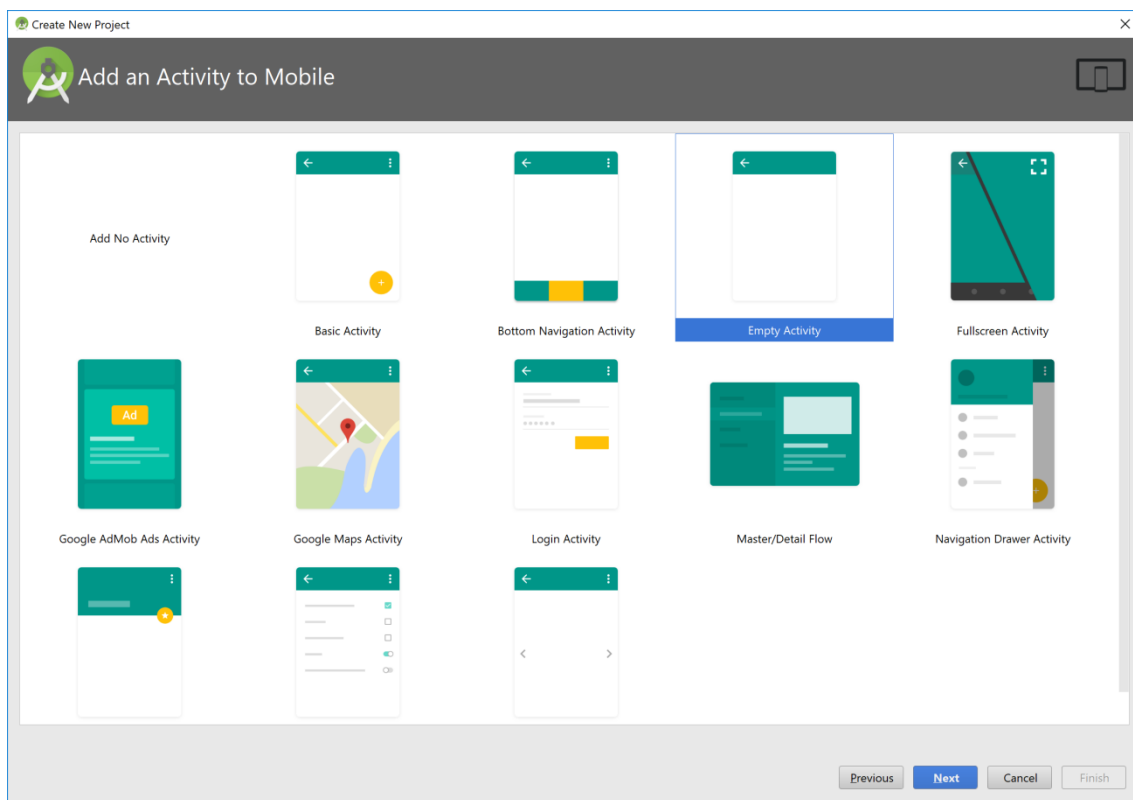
Create New Project

Add an Activity to Mobile

Add No Activity

Basic Activity

Bottom Navigation Activity

Empty Activity

Fullscreen Activity

Ad

Google AdMob Ads Activity

Google Maps Activity

Login Activity

Master/Detail Flow

Navigation Drawer Activity

Previous Next Cancel Finish